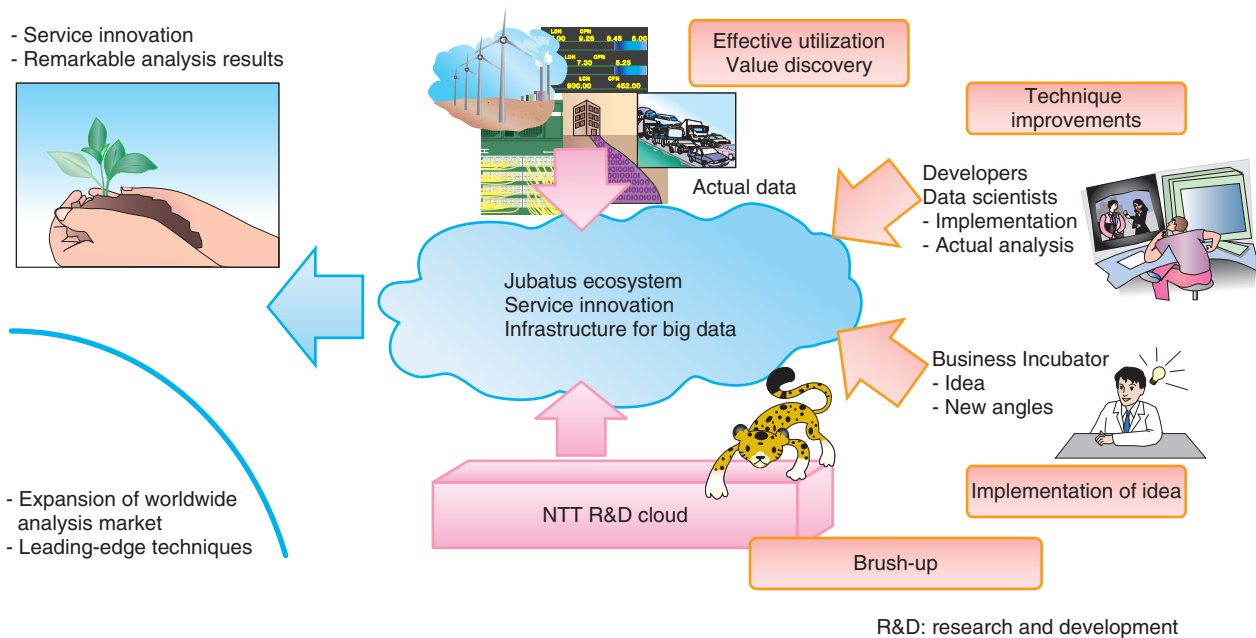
- Service innovation
- Remarkable analysis results

Effective utilization
Value discovery

Technique improvements

Actual data

Developers
Data scientists
- Implementation
- Actual analysis

Jubatus ecosystem
Service innovation
Infrastructure for big data

Business Incubator
- Idea
- New angles

Implementation of idea

- Expansion of worldwide analysis market
- Leading-edge techniques

NTT R&D cloud

Brush-up

R&D: research and development